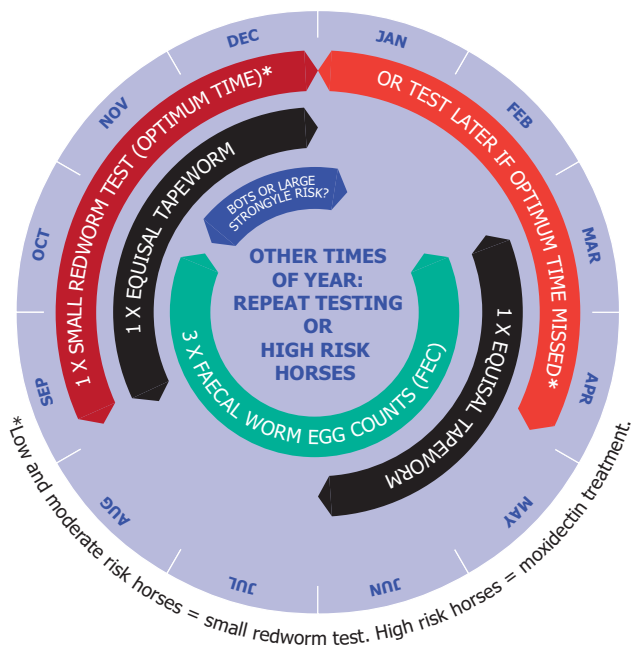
DEC
JAN
NOV
FEB
OCT
MAR
SEP
APR
AUG
MAY
JUL
JUN

1 X SMALL REDWORM TEST (OPTIMUM TIME)*
OR TEST LATER IF OPTIMUM TIME MISSED*
1 X EQUISAL TAPEWORM
BOTS OR LARGE STRONGYLE RISK?
OTHER TIMES OF YEAR: REPEAT TESTING OR HIGH RISK HORSES
3 X FAECAL WORM EGG COUNTS (FEC)
1 X EQUISAL TAPEWORM

*Low and moderate risk horses = small redworm test. High risk horses = moxidectin treatment.